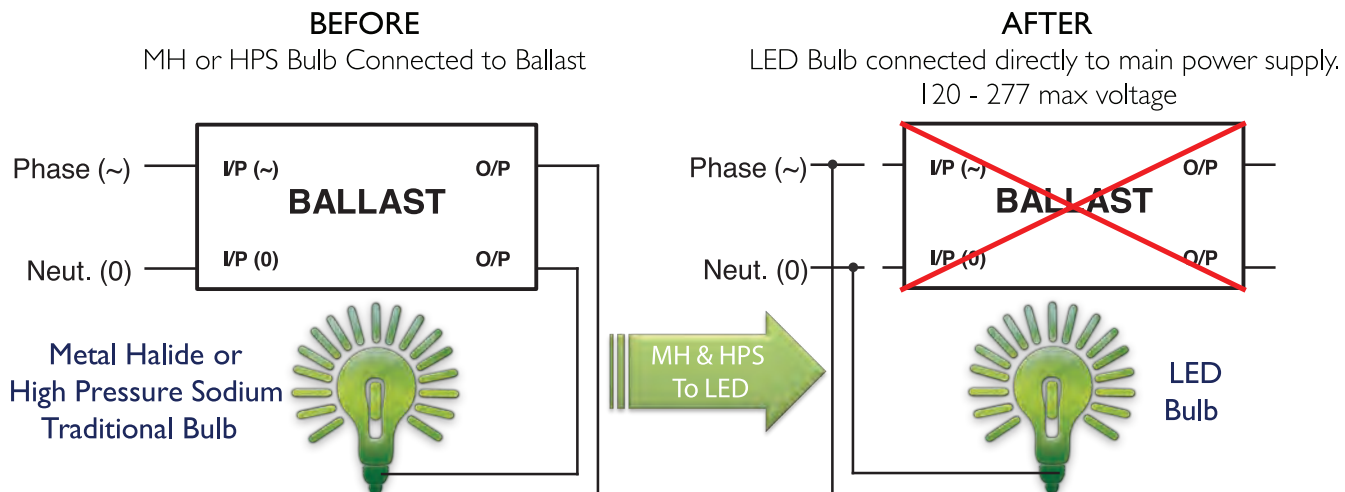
BEFORE
MH or HPS Bulb Connected to Ballast

Phase (~)
I/P (~)
O/P
BALLAST
Neut. (0)
I/P (0)
O/P

Metal Halide or High Pressure Sodium Traditional Bulb

MH & HPS To LED

AFTER
LED Bulb connected directly to main power supply.
120 - 277 max voltage

Phase (~)
I/P (~)
O/P
BALLAST
Neut. (0)
I/P (0)
O/P

LED Bulb